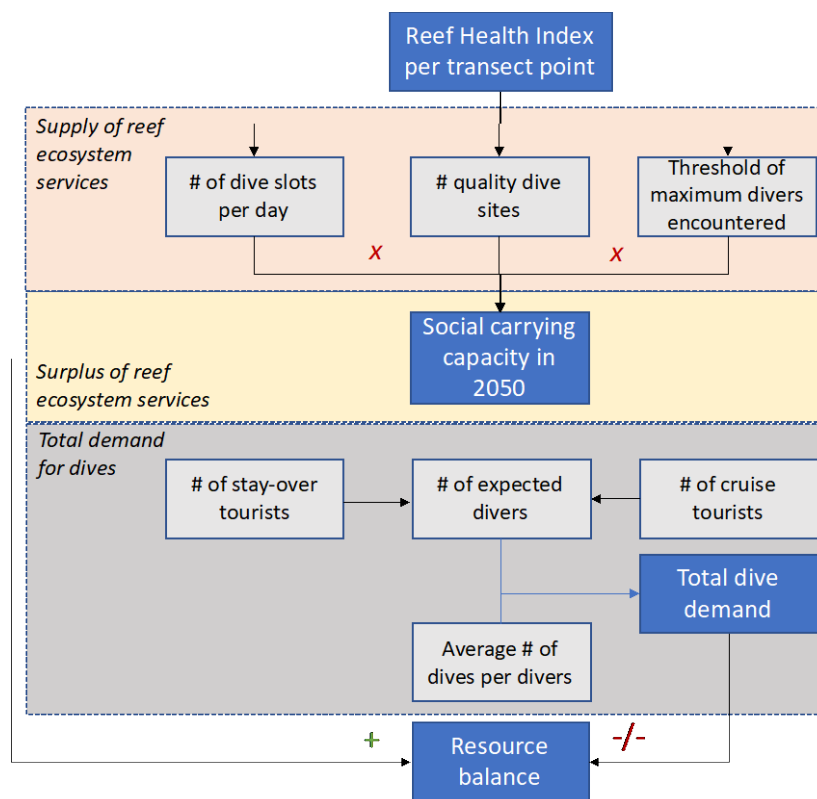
Reef Health Index per transect point

Supply of reef ecosystem services

# of dive slots per day

# quality dive sites

Threshold of maximum divers encountered

x

x

Social carrying capacity in 2050

Surplus of reef ecosystem services

Total demand for dives

# of stay-over tourists

# of expected divers

# of cruise tourists

Total dive demand

Average # of dives per divers

+

-/-

Resource balance